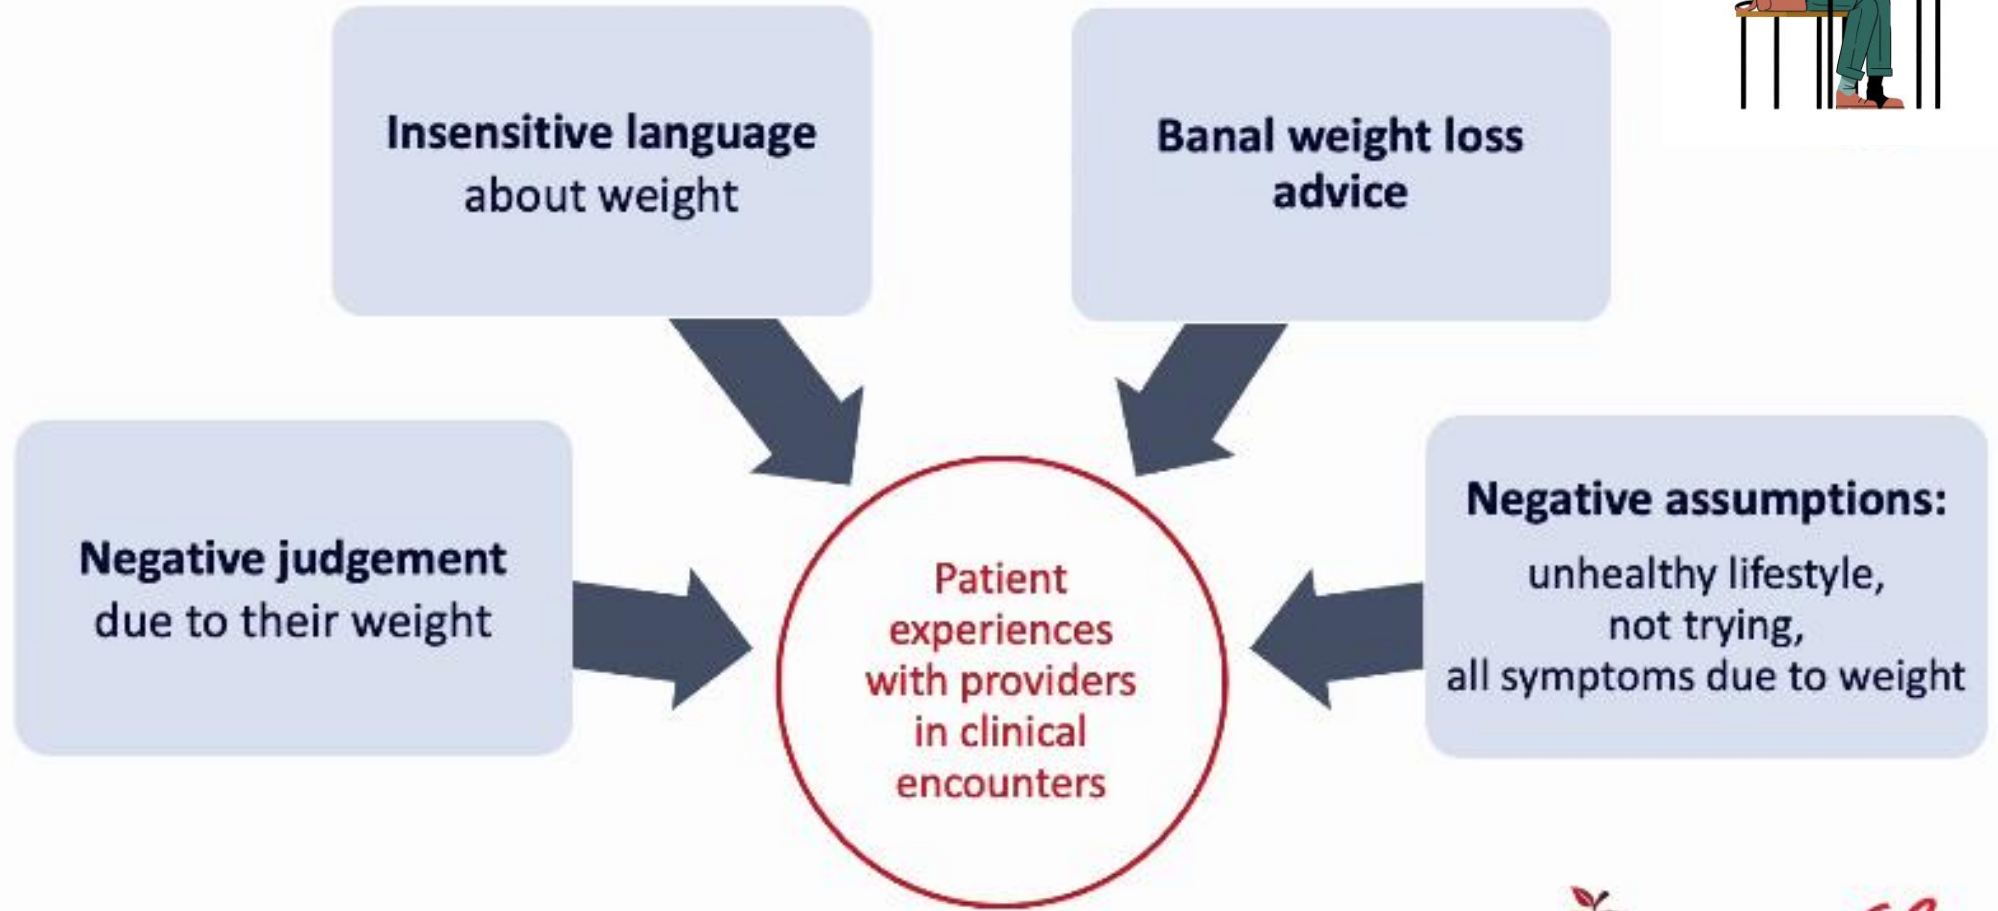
**Insensitive language** about weight

**Banal weight loss advice**

**Negative judgement** due to their weight

Patient experiences with providers in clinical encounters

**Negative assumptions:** unhealthy lifestyle, not trying, all symptoms due to weight